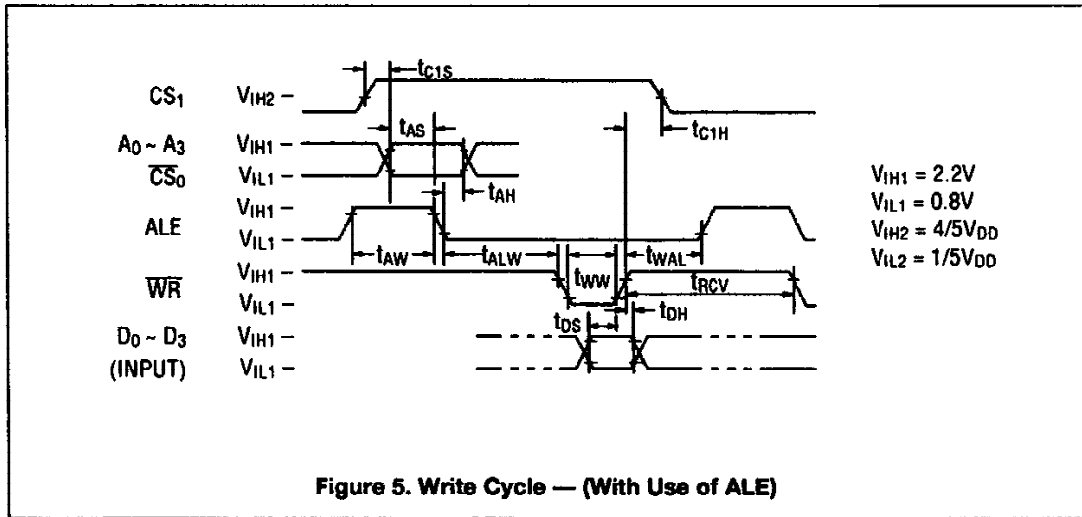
$CS_1$ $V_{IH2}$ –

$t_{C1S}$

$A_0 \sim A_3$ $V_{IH1}$ –

$\overline{CS}_0$ $V_{IL1}$ –

$t_{AS}$

$t_{C1H}$

$t_{AH}$

ALE $V_{IH1}$ –

$V_{IL1}$ –

$t_{AW}$

$t_{ALW}$

$t_{WAL}$

$\overline{WR}$ $V_{IH1}$ –

$V_{IL1}$ –

$t_{WW}$

$t_{RCV}$

$t_{DS}$

$t_{DH}$

$D_0 \sim D_3$ $V_{IH1}$ –

(INPUT) $V_{IL1}$ –

$V_{IH1} = 2.2V$
$V_{IL1} = 0.8V$
$V_{IH2} = 4/5V_{DD}$
$V_{IL2} = 1/5V_{DD}$

Figure 5. Write Cycle — (With Use of ALE)